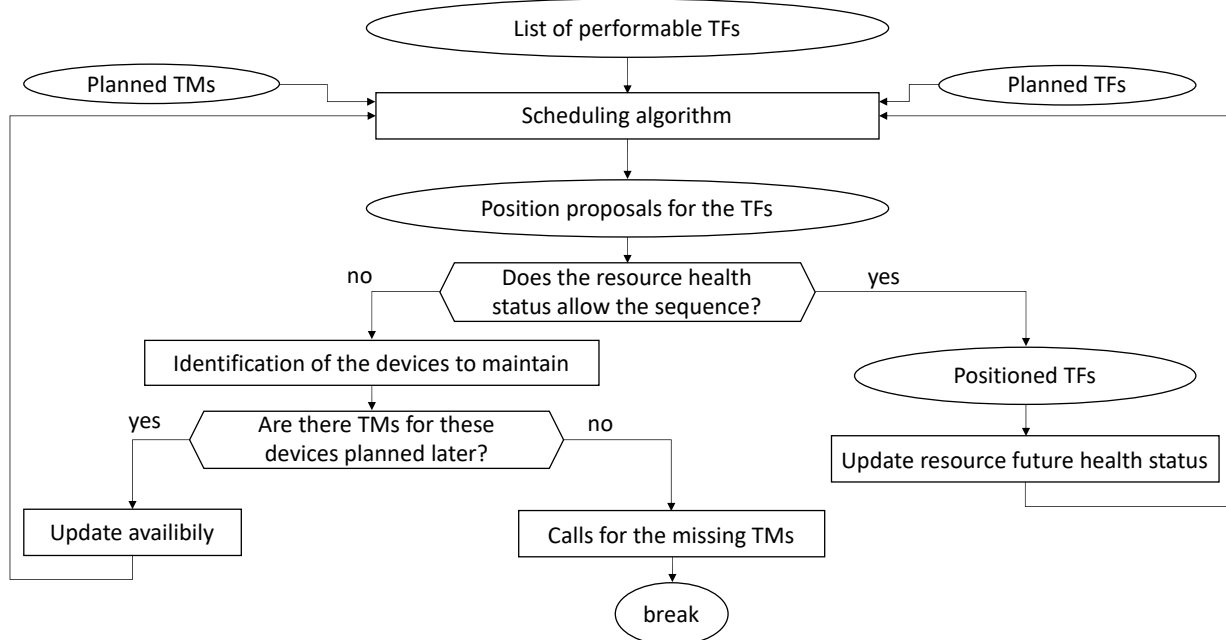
List of performable TFs

Planned TMs

Planned TFs

Scheduling algorithm

Position proposals for the TFs

no

Does the resource health status allow the sequence?

yes

Identification of the devices to maintain

Positioned TFs

yes

Are there TMs for these devices planned later?

no

Update resource future health status

Update availibily

Calls for the missing TMs

break